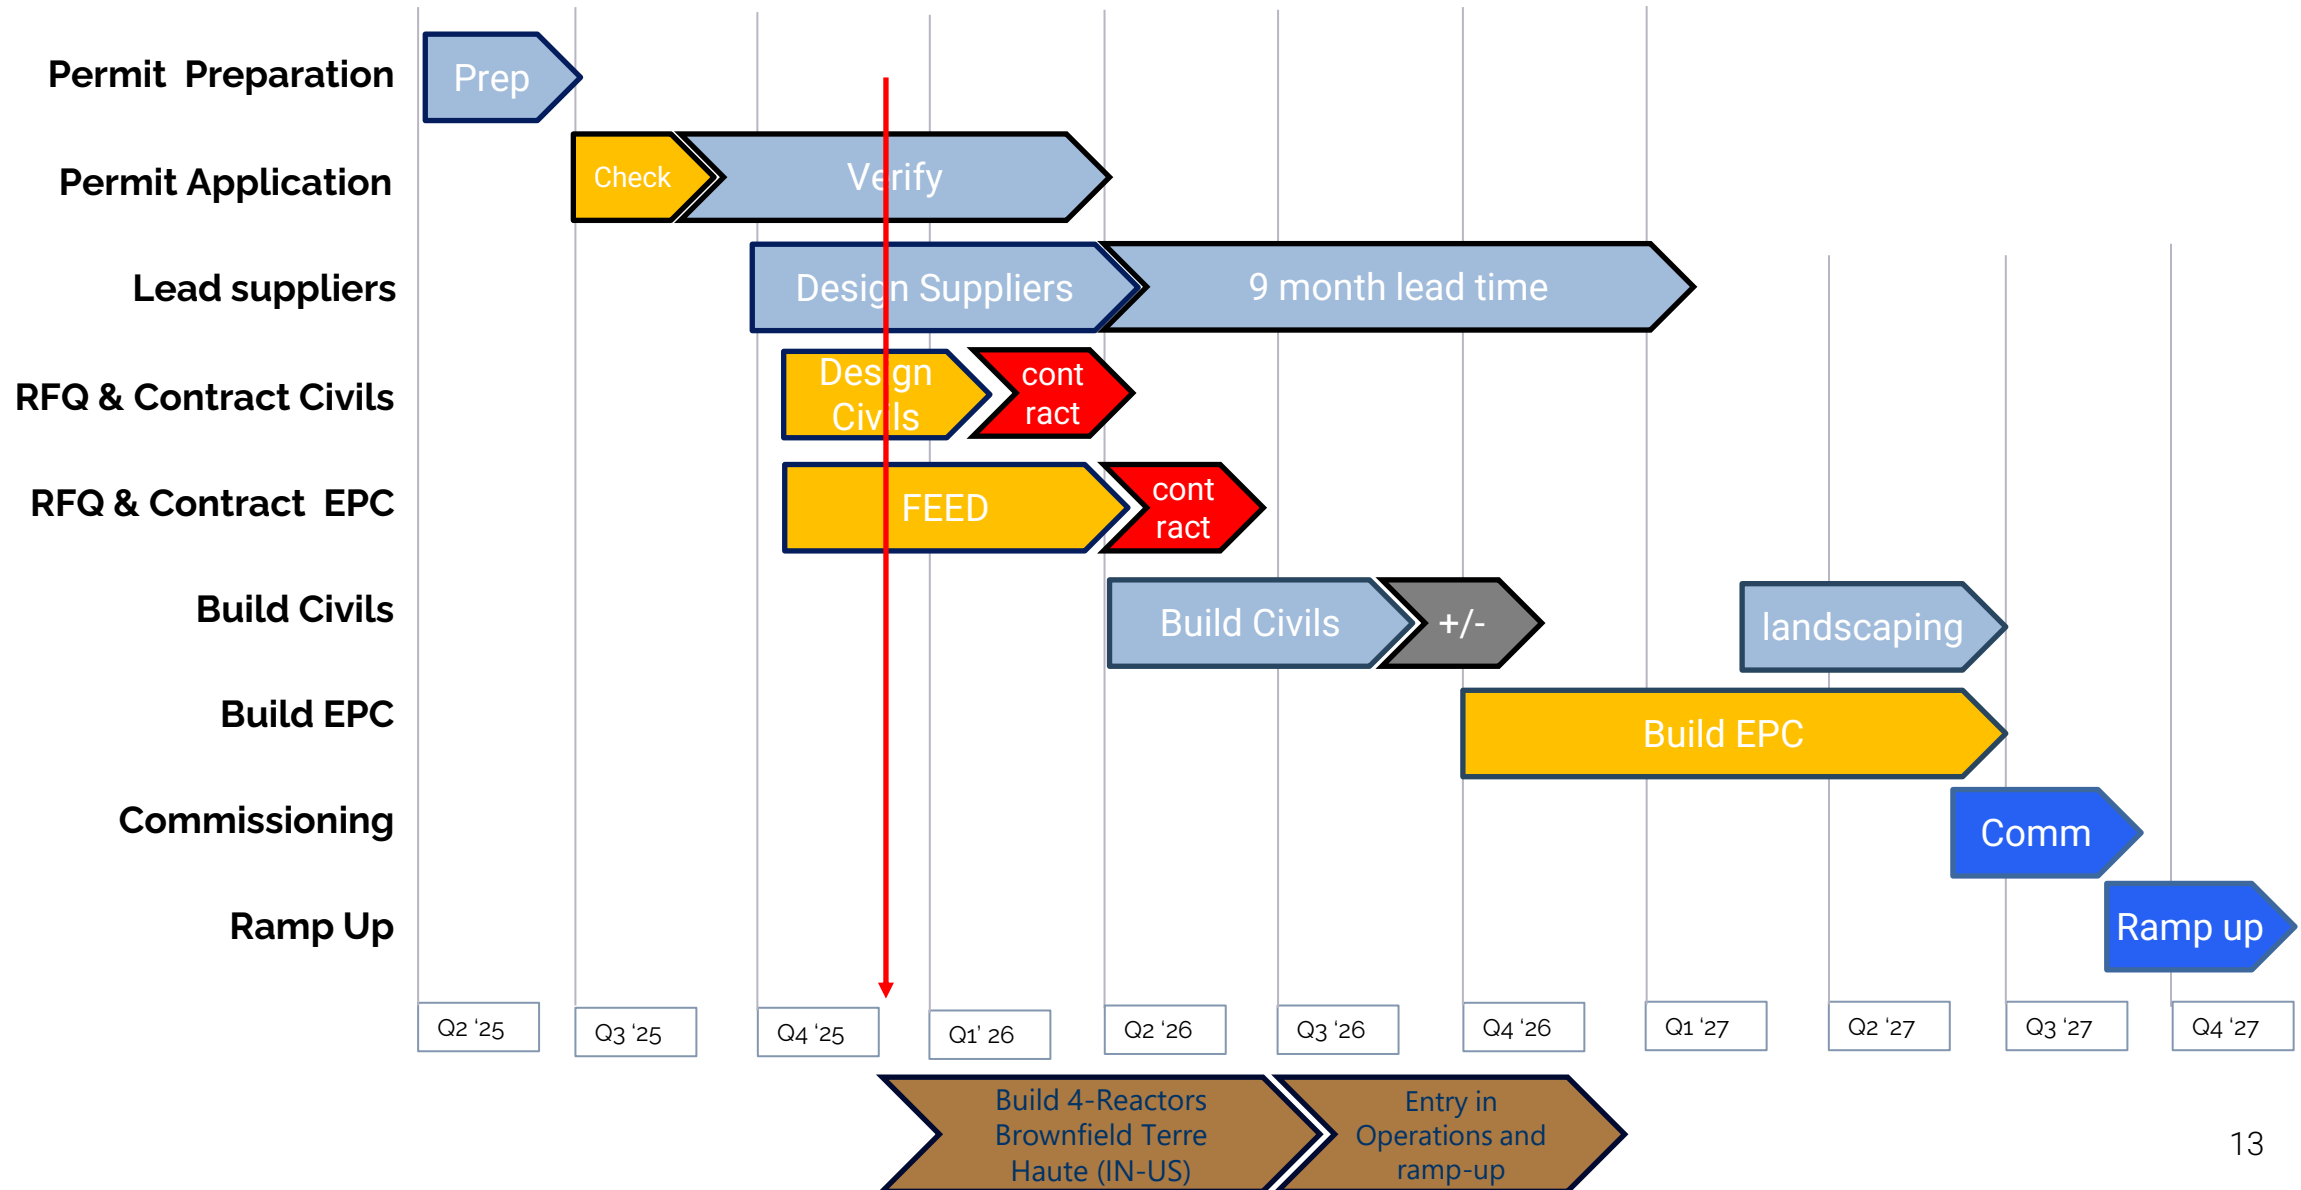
Permit Preparation
Prep

Permit Application
Check
Verify

Lead suppliers
Design Suppliers
9 month lead time

RFQ & Contract Civils
Design Civils
contract

RFQ & Contract EPC
FEED
contract

Build Civils
Build Civils
+/-
landscaping

Build EPC
Build EPC

Commissioning
Comm

Ramp Up
Ramp up

| Q2 '25 | Q3 '25 | Q4 '25 | Q1' 26 | Q2 '26 | Q3 '26 | Q4 '26 | Q1 '27 | Q2 '27 | Q3 '27 | Q4 '27 |
|---|---|---|---|---|---|---|---|---|---|---|

Build 4-Reactors Brownfield Terre Haute (IN-US)
Entry in Operations and ramp-up

13